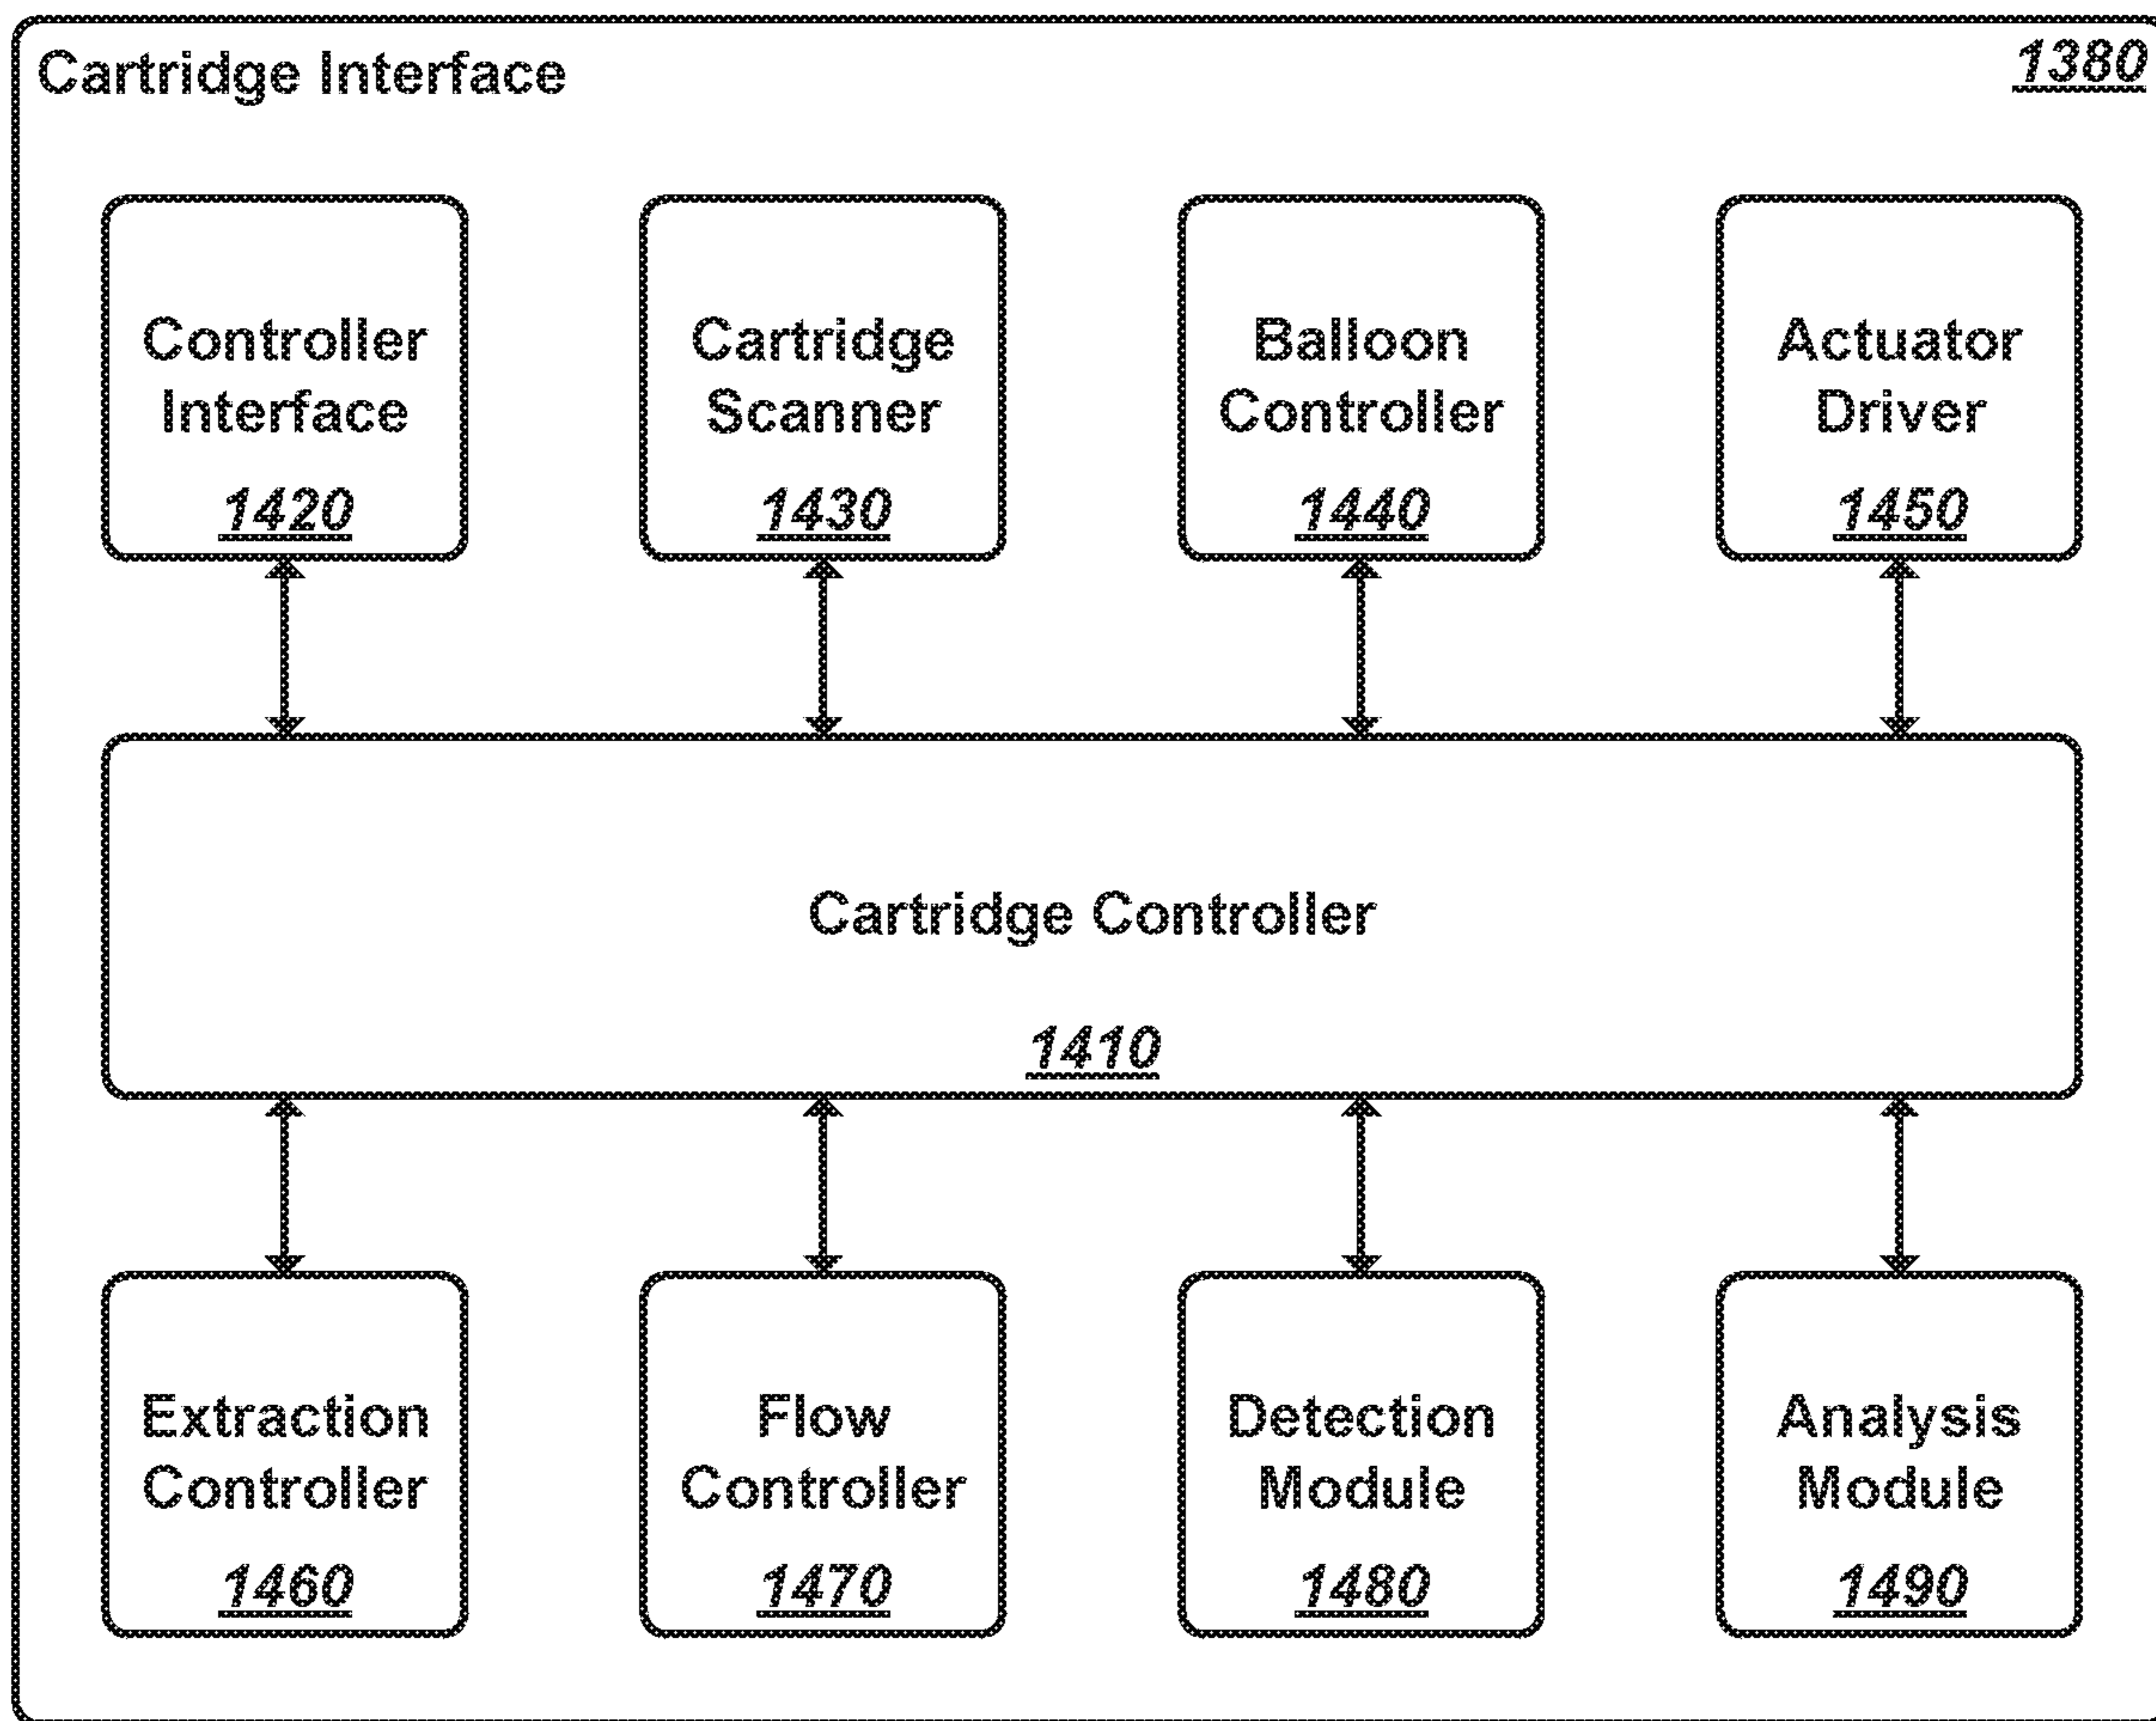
Cartridge Interface

1380

Controller Interface
1420

Cartridge Scanner
1430

Balloon Controller
1440

Actuator Driver
1450

Cartridge Controller
1410

Extraction Controller
1460

Flow Controller
1470

Detection Module
1480

Analysis Module
1490